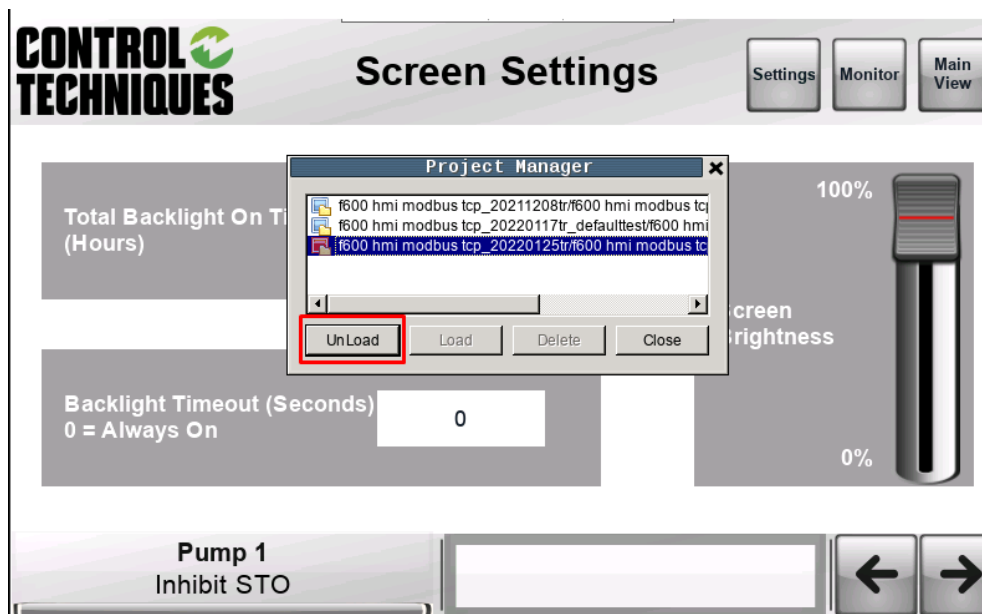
CONTROL TECHNIQUES

Screen Settings

Settings

Monitor

Main View

Project Manager

f600 hmi modbus tcp_20211208tr/f600 hmi modbus tc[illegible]

f600 hmi modbus tcp_20220117tr_defaulttest/f600 hmi

f600 hmi modbus tcp_20220125tr/f600 hmi modbus tc

UnLoad

Load

Delete

Close

Total Backlight On Ti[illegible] (Hours)

100%

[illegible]creen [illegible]rightness

Backlight Timeout (Seconds) 0 = Always On

0

0%

Pump 1
Inhibit STO